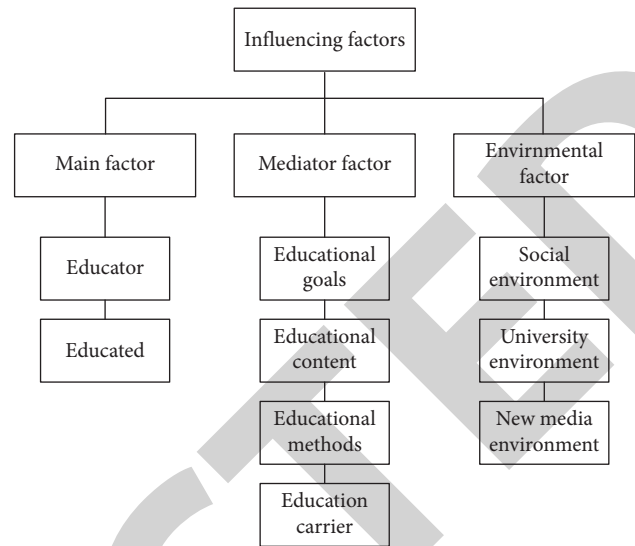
Influencing factors

Main factor

Educator

Educated

Mediator factor

Educational goals

Educational content

Educational methods

Education carrier

Envirnmental factor

Social environment

University environment

New media environment